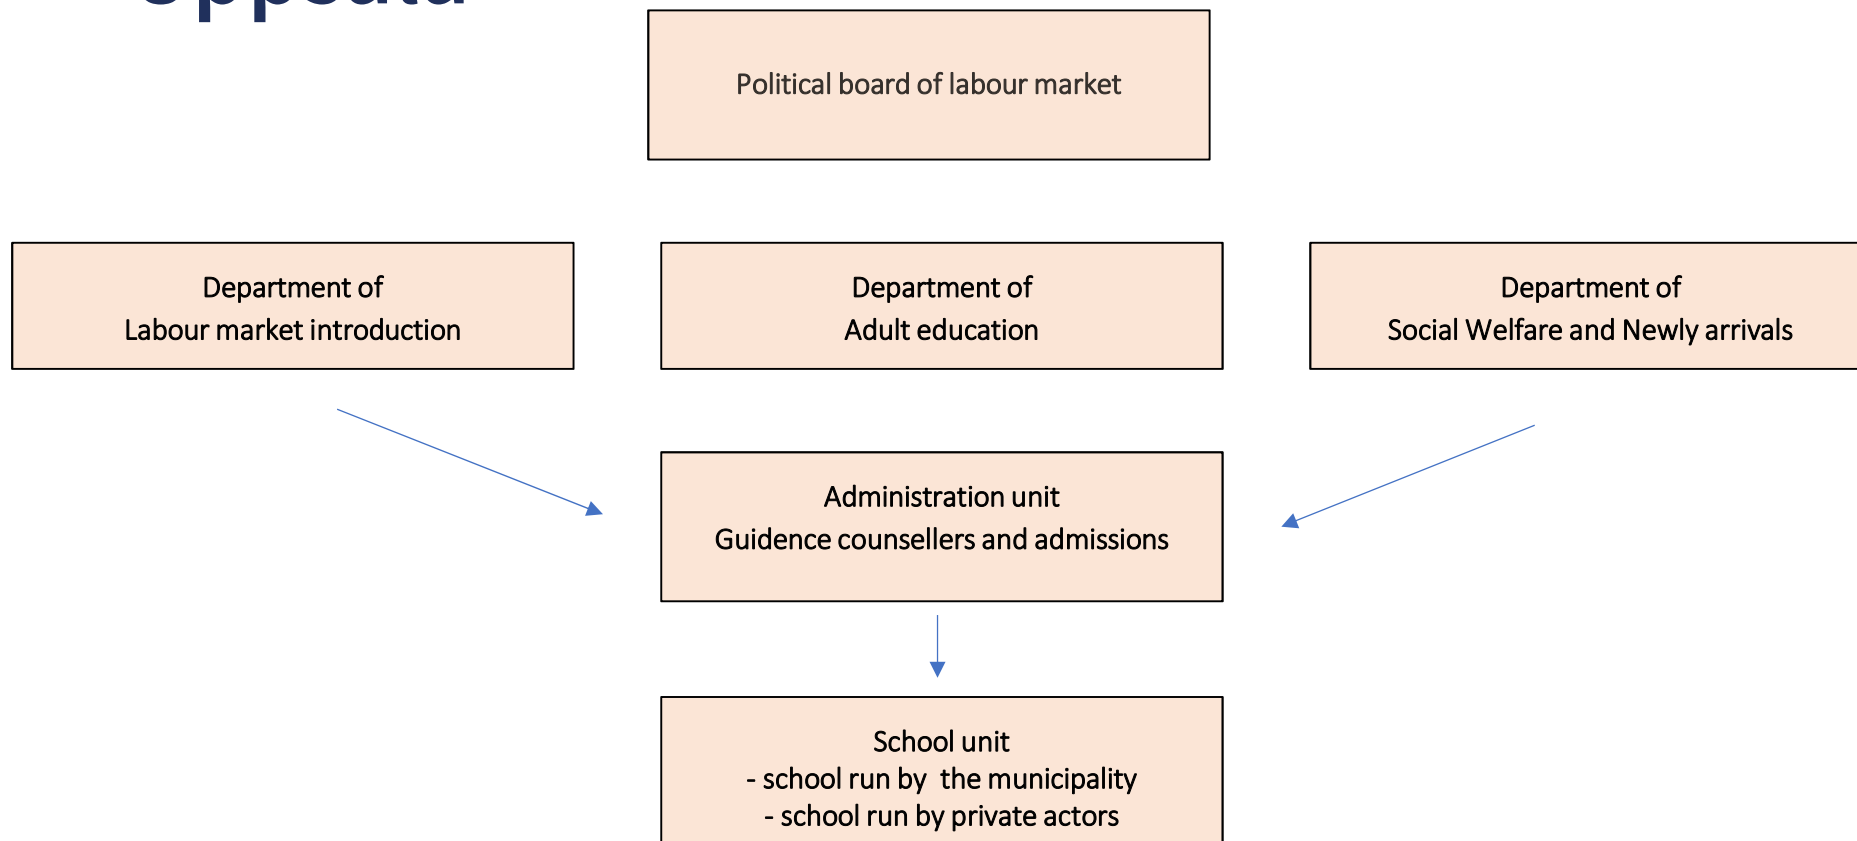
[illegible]

Political board of labour market

Department of
Labour market introduction

Department of
Adult education

Department of
Social Welfare and Newly arrivals

Administration unit
Guidence counsellers and admissions

School unit
- school run by the municipality
- school run by private actors